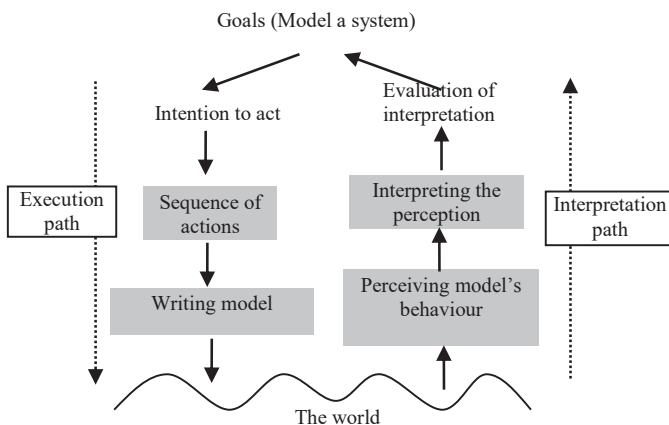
Goals (Model a system)

Intention to act

Evaluation of interpretation

Execution path

Sequence of actions

Interpreting the perception

Interpretation path

Writing model

Perceiving model's behaviour

The world